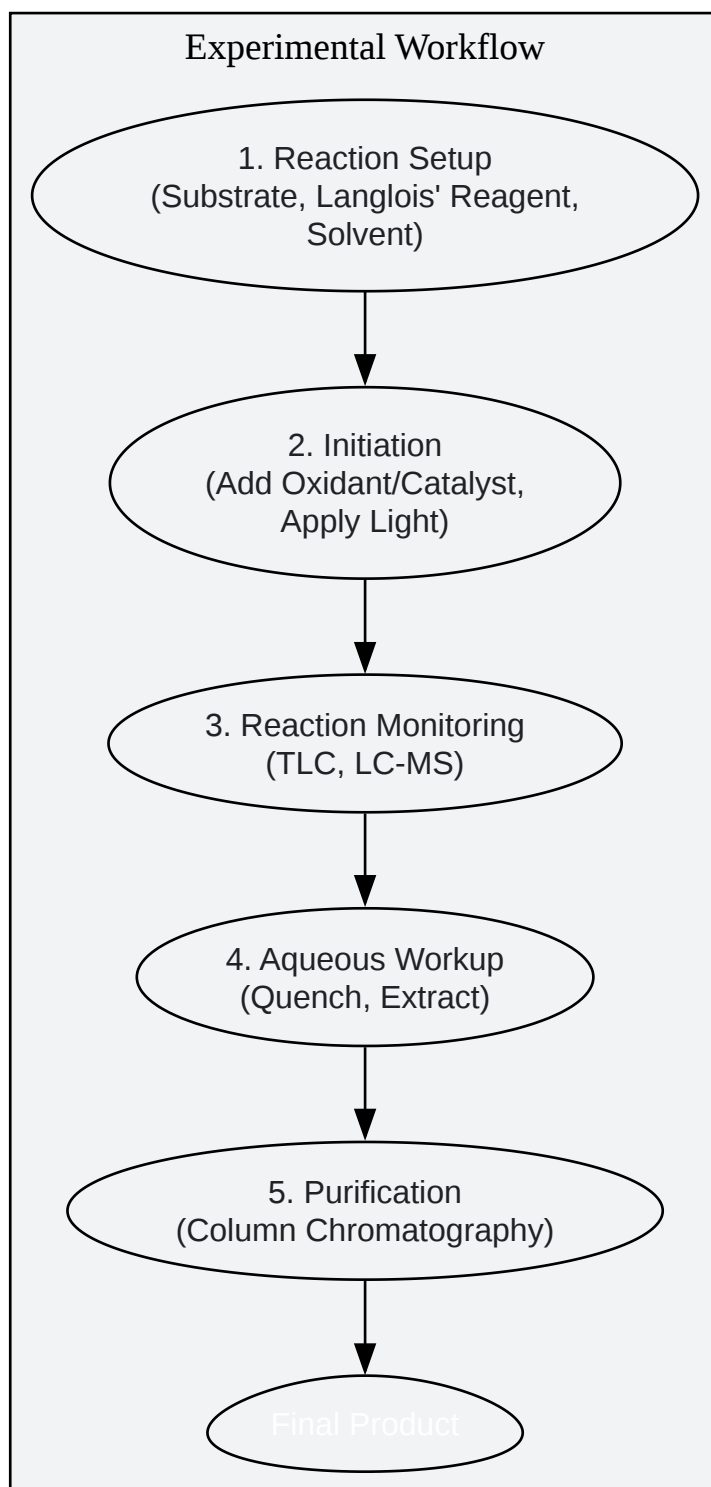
Experimental Workflow

1. Reaction Setup
(Substrate, Langlois' Reagent, Solvent)

2. Initiation
(Add Oxidant/Catalyst, Apply Light)

3. Reaction Monitoring
(TLC, LC-MS)

4. Aqueous Workup
(Quench, Extract)

5. Purification
(Column Chromatography)

Final Product